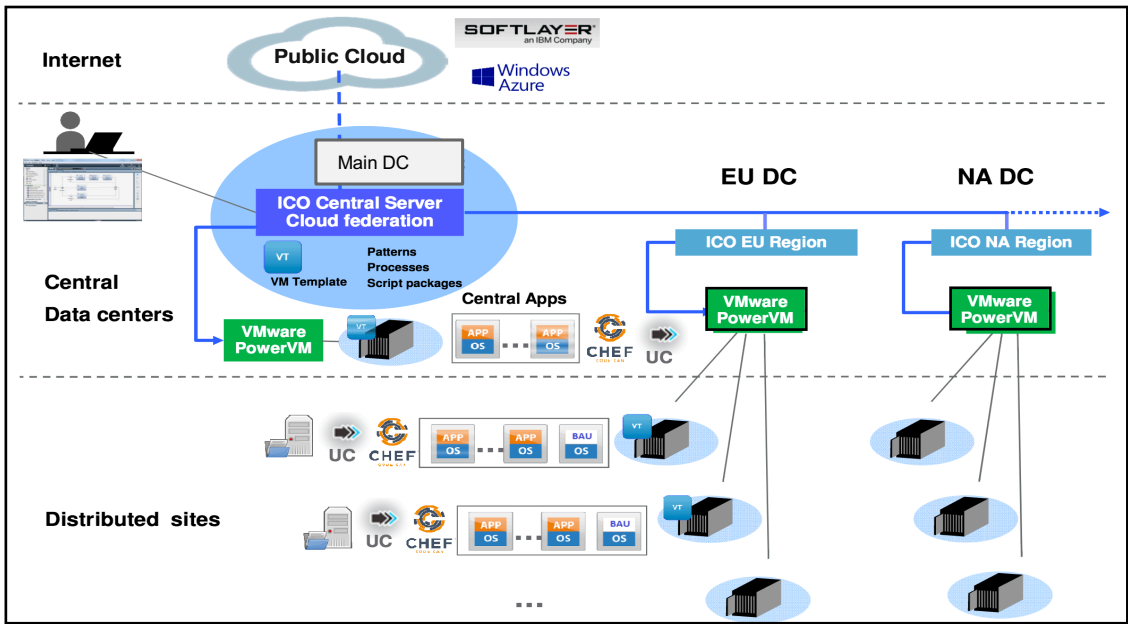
Internet

Public Cloud

SOFTLAYER
an IBM Company

Windows Azure

Main DC

ICO Central Server Cloud federation

EU DC

NA DC

ICO EU Region

ICO NA Region

VT
VM Template

Patterns
Processes
Script packages

Central
Data centers

Central Apps

VMware PowerVM

VT

APP
OS

...

APP
OS

CHEF

UC

VMware PowerVM

VMware PowerVM

UC

CHEF

APP
OS

...

APP
OS

BAU
OS

VT

Distributed sites

UC

CHEF

APP
OS

...

APP
OS

BAU
OS

VT

...